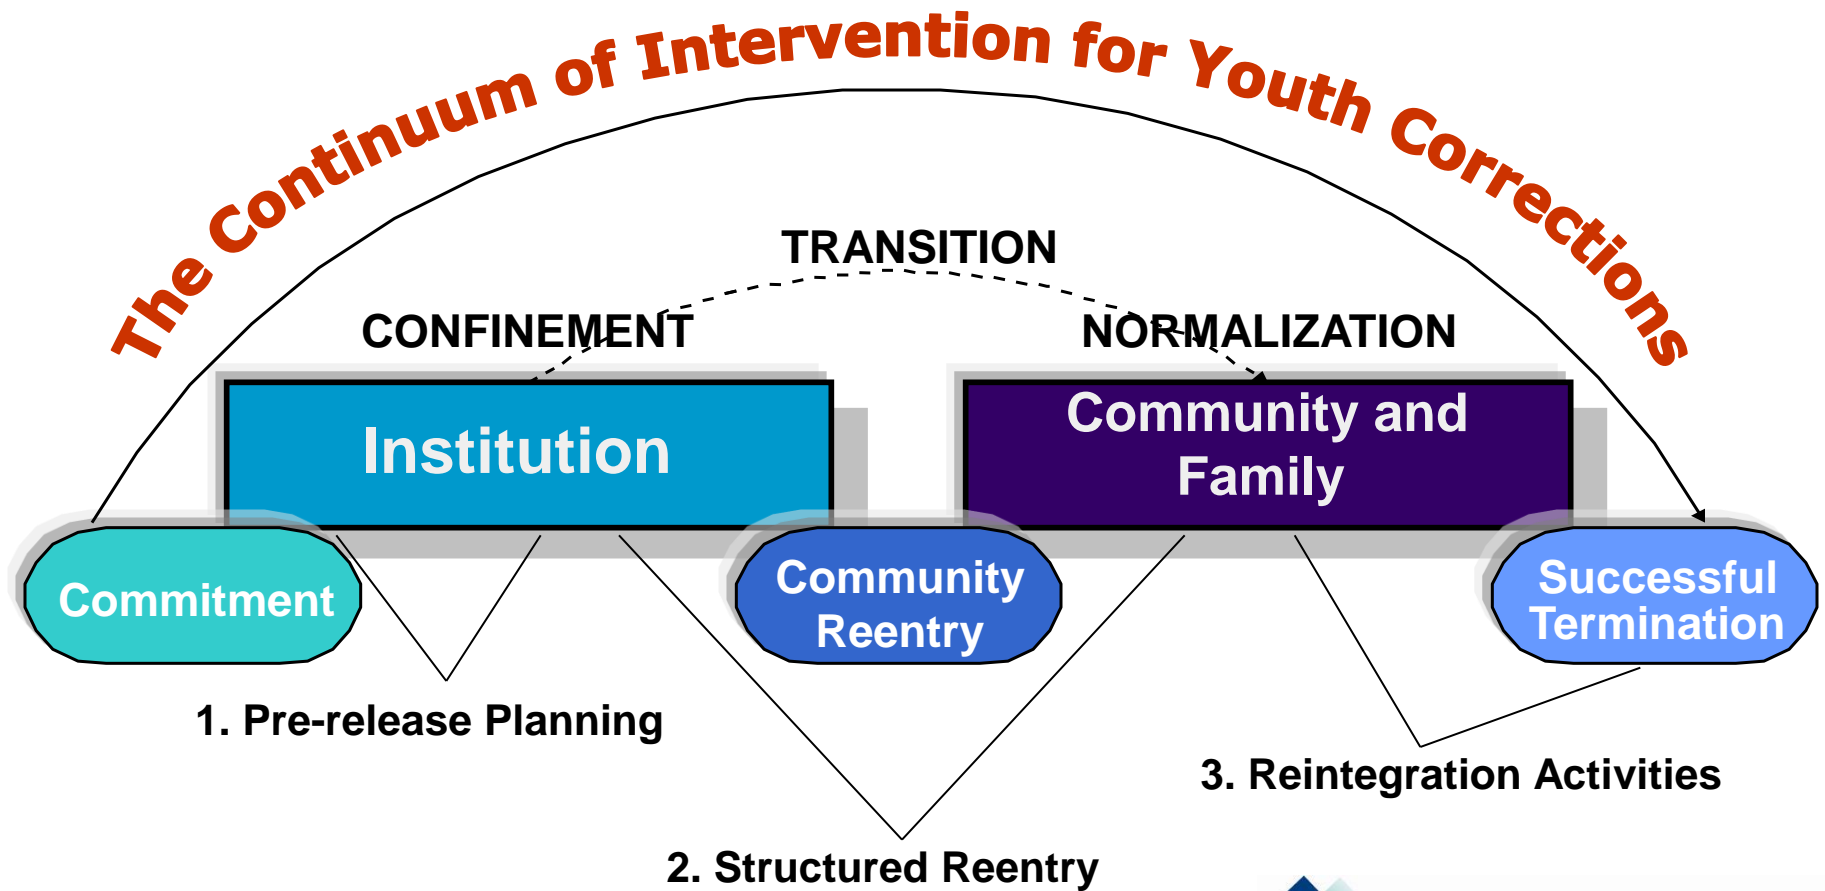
The Continuum of Intervention for Youth Corrections

TRANSITION

CONFINEMENT

NORMALIZATION

Institution

Community and Family

Commitment

Community Reentry

Successful Termination

1. Pre-release Planning

3. Reintegration Activities

2. Structured Reentry